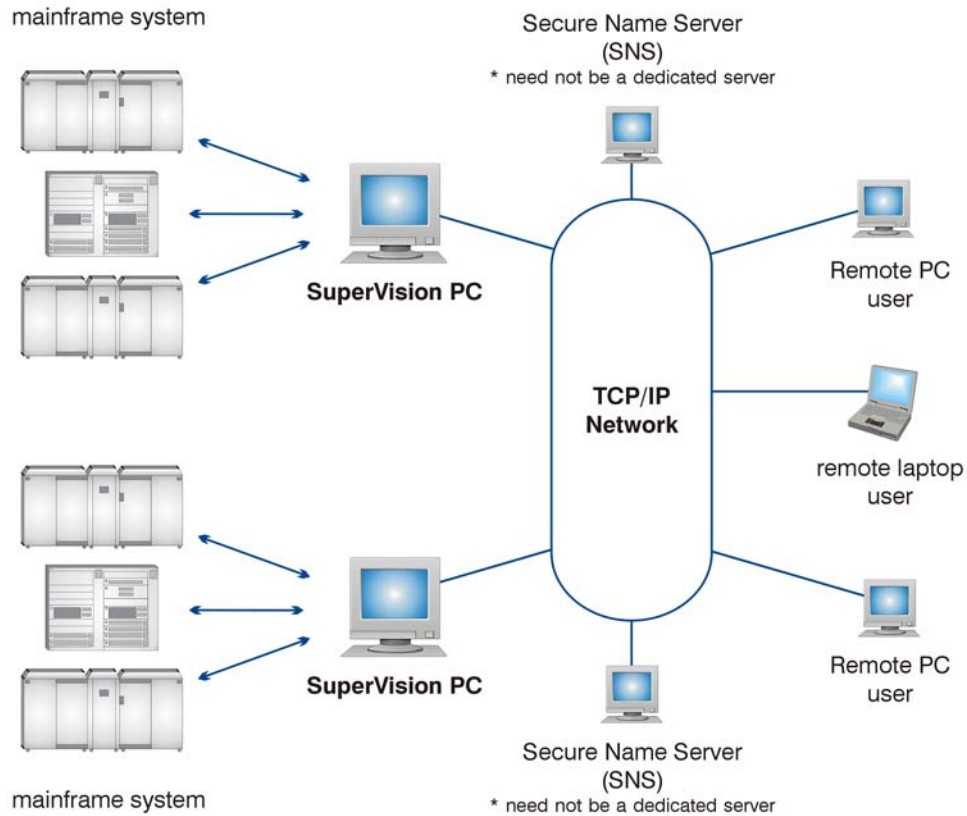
mainframe system

Secure Name Server (SNS)
* need not be a dedicated server

SuperVision PC

Remote PC user

TCP/IP Network

remote laptop user

SuperVision PC

Remote PC user

Secure Name Server (SNS)
* need not be a dedicated server

mainframe system